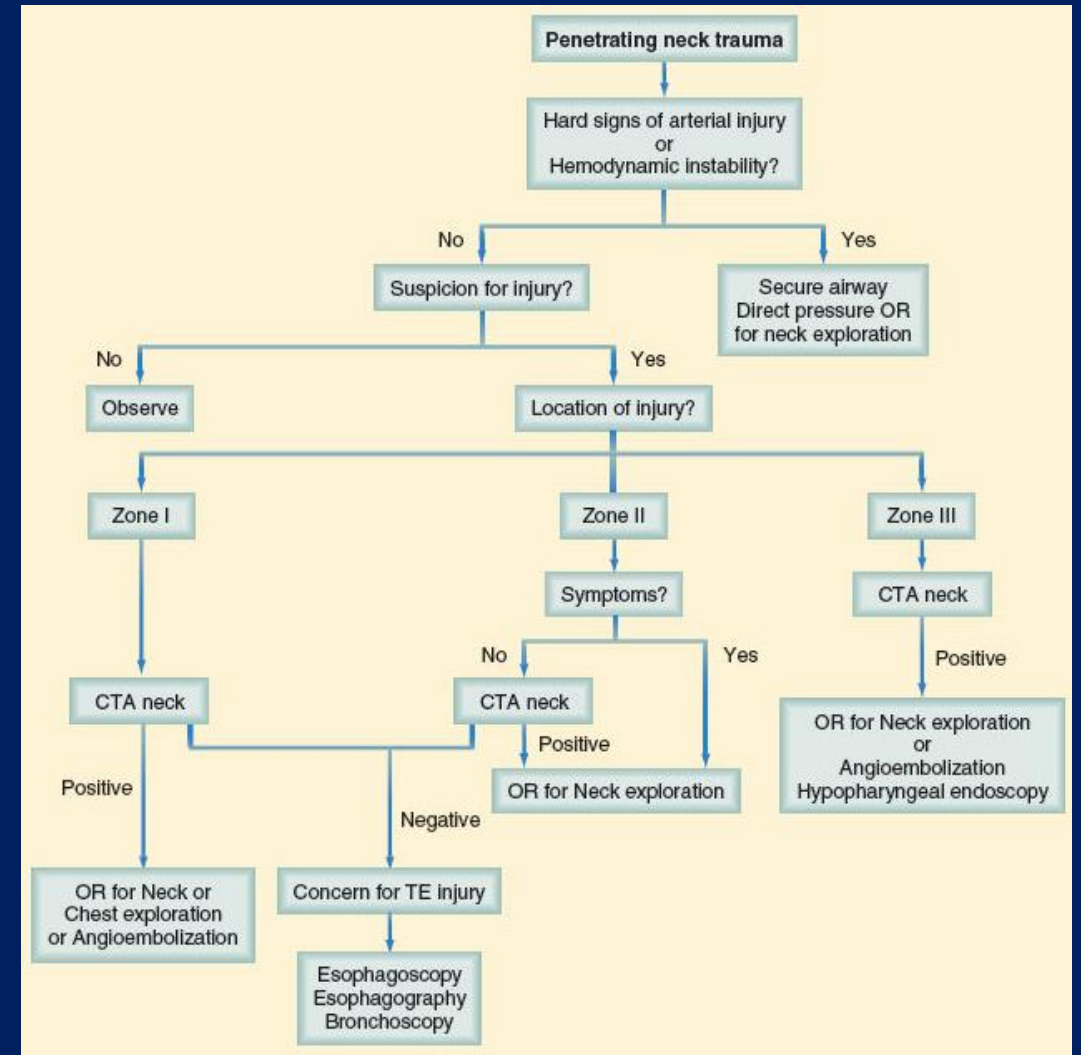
Penetrating neck trauma

Hard signs of arterial injury
or
Hemodynamic instability?

No

Yes

Suspicion for injury?

Secure airway
Direct pressure OR
for neck exploration

No

Yes

Observe

Location of injury?

Zone I

Zone II

Zone III

Symptoms?

CTA neck

No

Yes

Positive

CTA neck

CTA neck

Positive

OR for Neck exploration
or
Angioembolization
Hypopharyngeal endoscopy

OR for Neck exploration

Positive

Negative

OR for Neck or
Chest exploration
or Angioembolization

Concern for TE injury

Esophagoscopy
Esophagography
Bronchoscopy